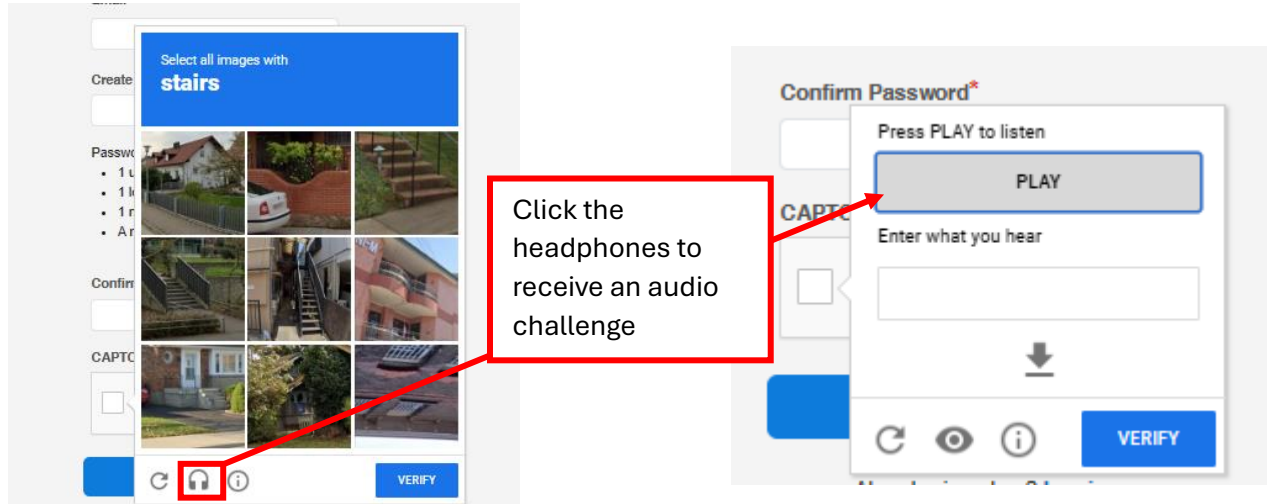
Create

Passw
1 u
1 l
1 r
A r

Confirm

CAPTC

Select all images with
stairs

VERIFY

Click the headphones to receive an audio challenge

Confirm Password*

CAPTC

Press PLAY to listen

PLAY

Enter what you hear

VERIFY